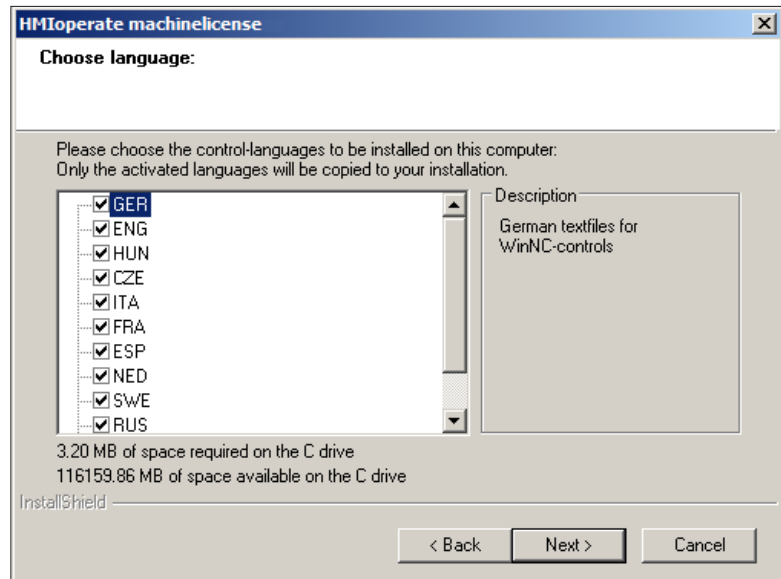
HMIoperate machinelicense

Choose language:

Please choose the control-languages to be installed on this computer:
Only the activated languages will be copied to your installation.

GER
ENG
HUN
CZE
ITA
FRA
ESP
NED
SWE
RUS

Description

German textfiles for WinNC-controls

3.20 MB of space required on the C drive
116159.86 MB of space available on the C drive

InstallShield

< Back
Next >
Cancel